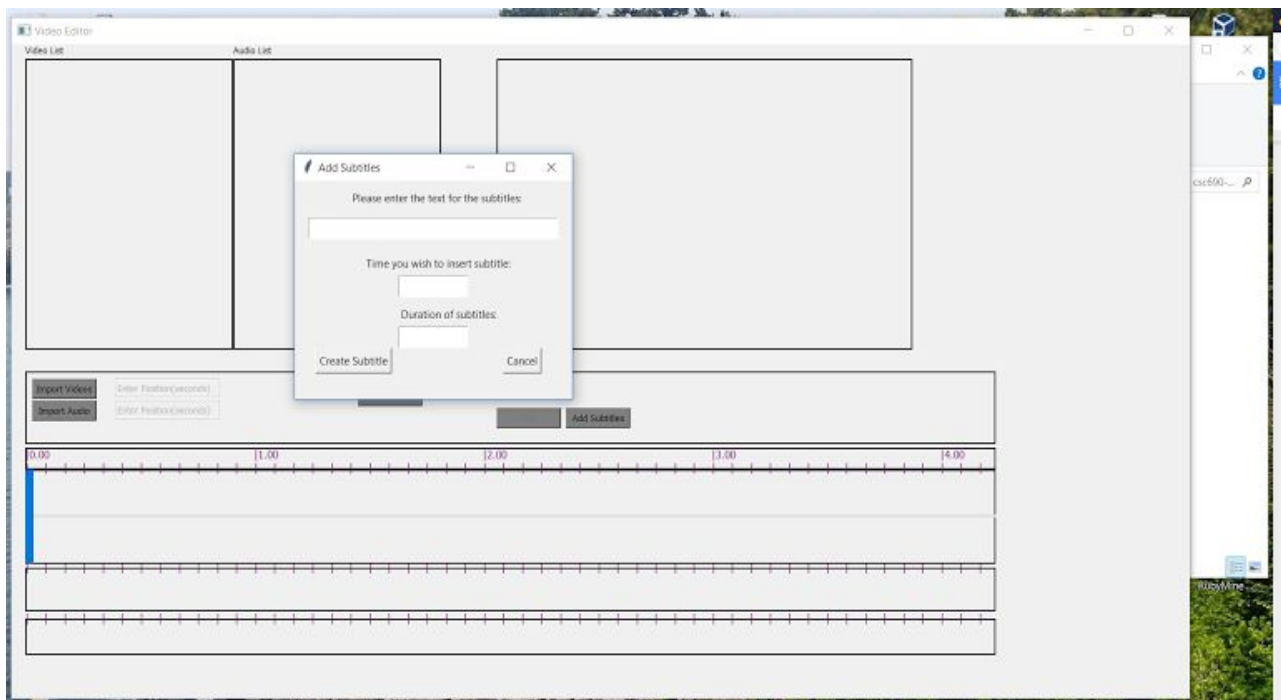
Video Editor

Video List

Audio List

Add Subtitles

Please enter the text for the subtitles:

Time you wish to insert subtitle:

Duration of subtitles:

Create Subtitle

Cancel

Import Videos

Enter Position(seconds)

Import Audio

Enter Position(seconds)

Add Subtitles

0.00

1.00

2.00

3.00

4.00

csc690-...

RubyMine